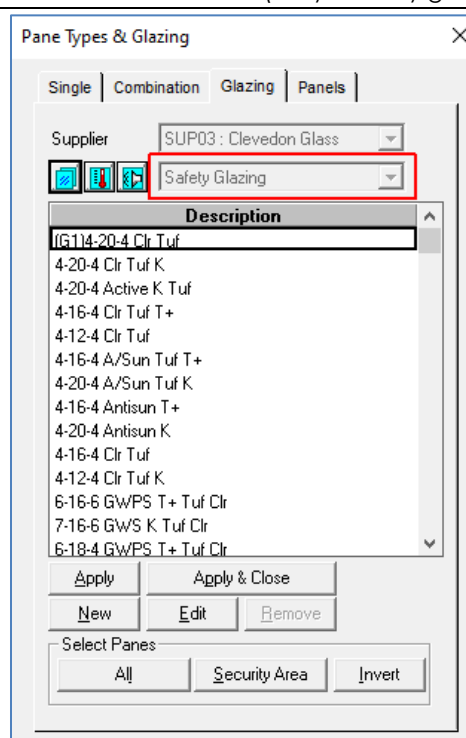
Pane Types & Glazing
×
Single | Combination | Glazing | Panels
Supplier SUP03 : Clevedon Glass
Safety Glazing
| Description |
|---|
| (G1)4-20-4 Clr Tuf |
| 4-20-4 Clr Tuf K |
| 4-20-4 Active K Tuf |
| 4-16-4 Clr Tuf T+ |
| 4-12-4 Clr Tuf |
| 4-16-4 A/Sun Tuf T+ |
| 4-20-4 A/Sun Tuf K |
| 4-16-4 Antisun T+ |
| 4-20-4 Antisun K |
| 4-16-4 Clr Tuf |
| 4-12-4 Clr Tuf K |
| 6-16-6 GWPS T+ Tuf Clr |
| 7-16-6 GWS K Tuf Clr |
| 6-18-4 GWPS T+ Tuf Clr |
Apply
Apply & Close
New
Edit
Remove
Select Panes
All
Security Area
Invert